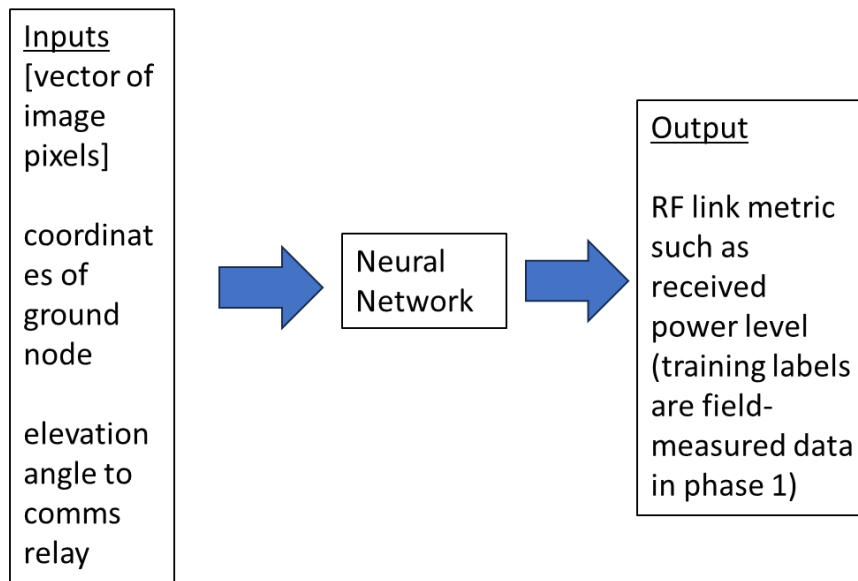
Inputs
[vector of image pixels]

coordinates of ground node

elevation angle to comms relay

Neural Network

Output

RF link metric such as received power level (training labels are field-measured data in phase 1)